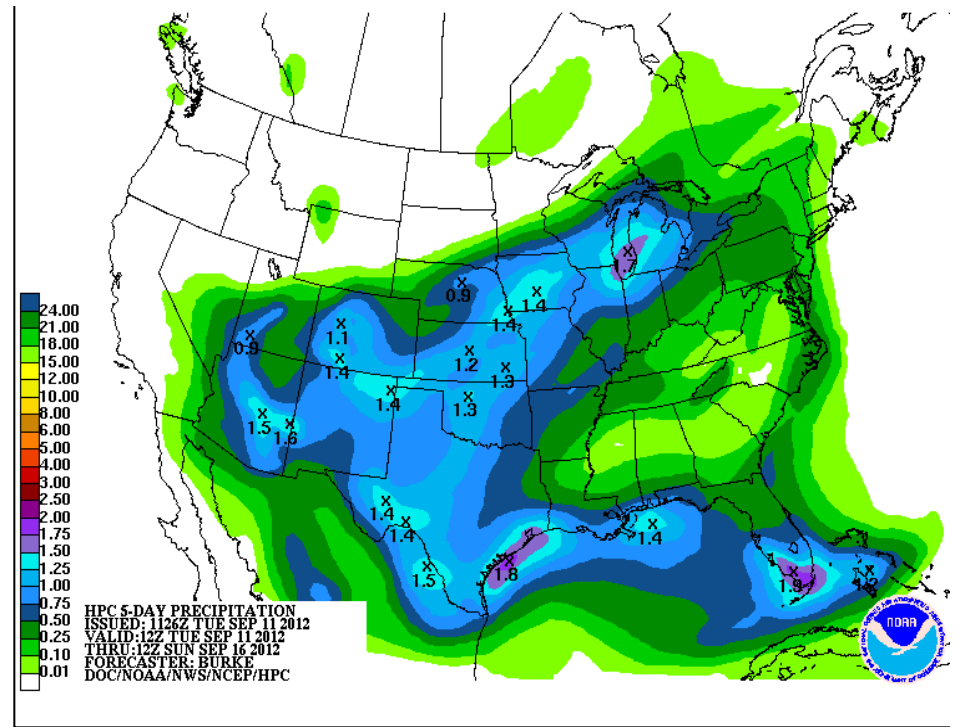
24.00
21.00
18.00
15.00
12.00
10.00
8.00
6.00
5.00
4.00
3.00
2.50
2.00
1.75
1.50
1.25
1.00
0.75
0.50
0.25
0.10
0.01

0.9
1.4
1.4
1.7
1.1
1.4
0.9
1.2
1.3
1.4
1.3
1.5
1.6
1.4
1.4
1.4
1.8
1.5
1.4
1.9
1.2

HPC 5-DAY PRECIPITATION
ISSUED: 1126Z TUE SEP 11 2012
VALID:12Z TUE SEP 11 2012
THRU:12Z SUN SEP 16 2012
FORECASTER: BURKE
DOC/NOAA/NWS/NCEP/HPC

NOAA